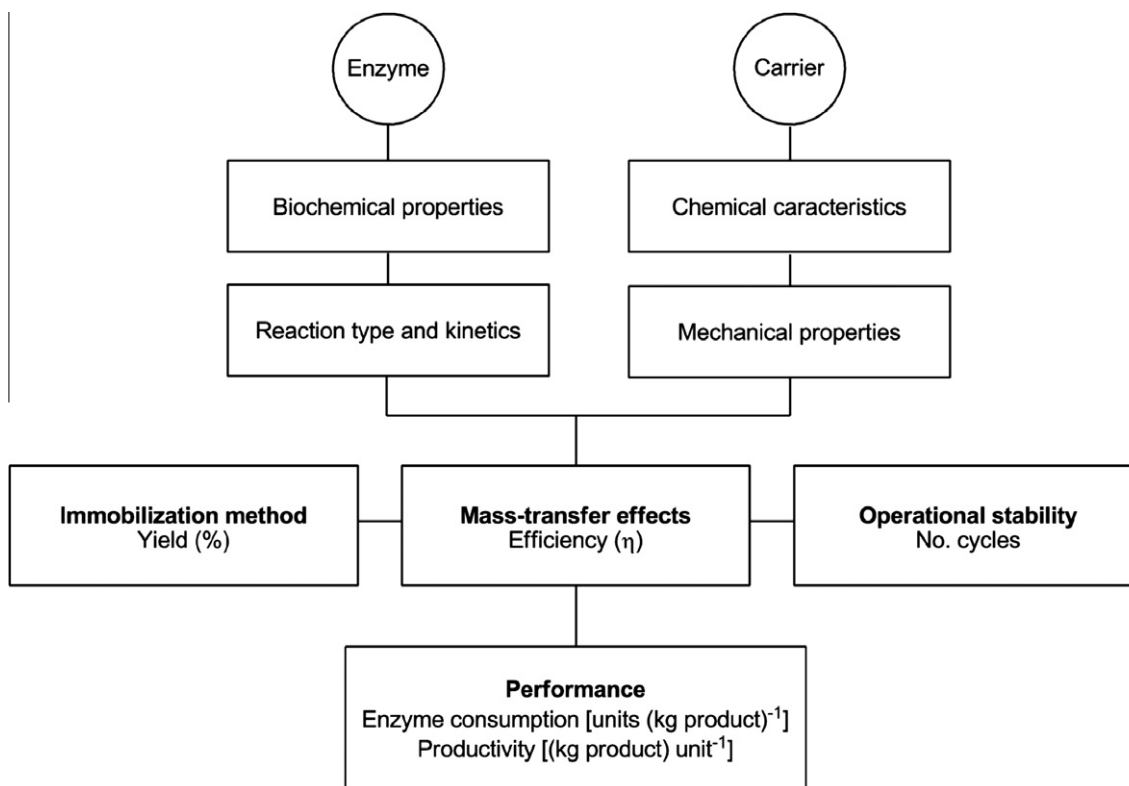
Enzyme

Carrier

Biochemical properties

Chemical caracteristics

Reaction type and kinetics

Mechanical properties

**Immobilization method**
Yield (%)

**Mass-transfer effects**
Efficiency ($\eta$)

**Operational stability**
No. cycles

**Performance**
Enzyme consumption [units (kg product)$^{-1}$]
Productivity [(kg product) unit$^{-1}$]